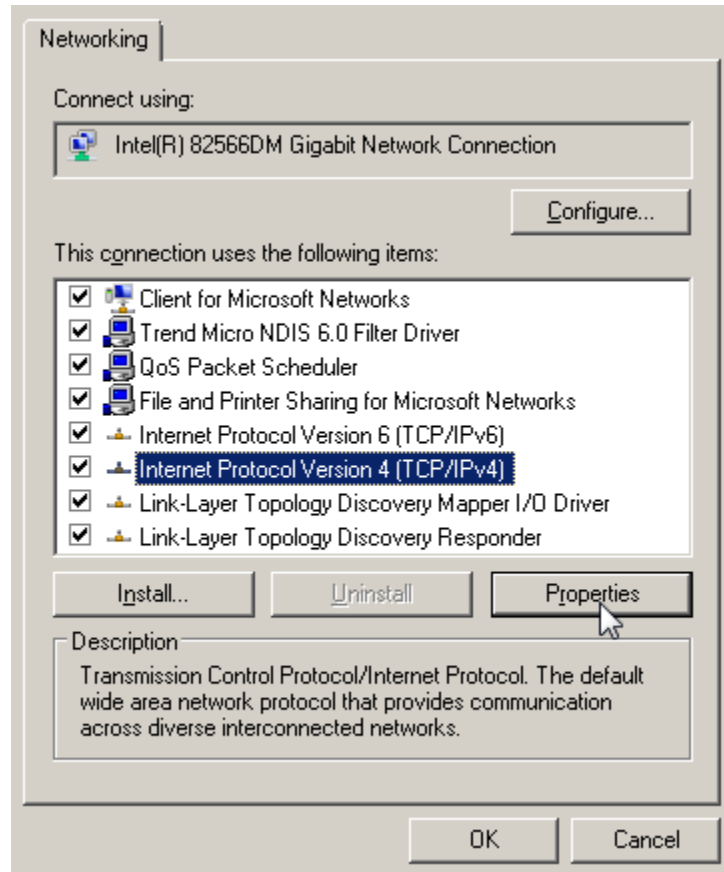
Networking

Connect using:

Intel(R) 82566DM Gigabit Network Connection

Configure...

This connection uses the following items:

Client for Microsoft Networks
Trend Micro NDIS 6.0 Filter Driver
QoS Packet Scheduler
File and Printer Sharing for Microsoft Networks
Internet Protocol Version 6 (TCP/IPv6)
Internet Protocol Version 4 (TCP/IPv4)
Link-Layer Topology Discovery Mapper I/O Driver
Link-Layer Topology Discovery Responder

Install... Uninstall Properties

Description
Transmission Control Protocol/Internet Protocol. The default wide area network protocol that provides communication across diverse interconnected networks.

OK Cancel